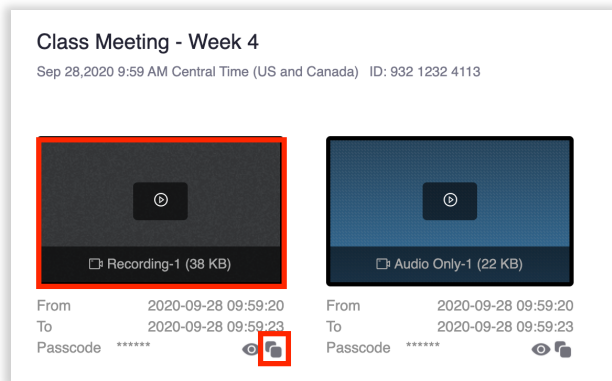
Class Meeting - Week 4

Sep 28,2020 9:59 AM Central Time (US and Canada) ID: 932 1232 4113

Recording-1 (38 KB)

From 2020-09-28 09:59:20
To 2020-09-28 09:59:23
Passcode ******

Audio Only-1 (22 KB)

From 2020-09-28 09:59:20
To 2020-09-28 09:59:23
Passcode ******